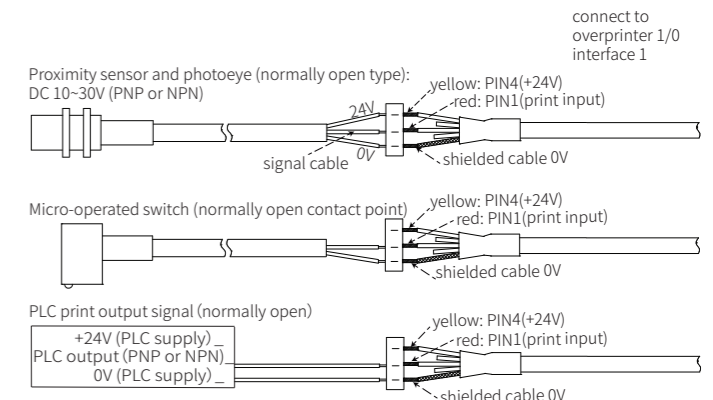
connect to overprinter 1/0 interface 1

Proximity sensor and photoeye (normally open type): DC 10~30V (PNP or NPN)

yellow: PIN4(+24V)
red: PIN1(print input)
24V
signal cable
0V
shielded cable 0V

Micro-operated switch (normally open contact point)
yellow: PIN4(+24V)
red: PIN1(print input)
shielded cable 0V

PLC print output signal (normally open)
+24V (PLC supply)
PLC output (PNP or NPN)
0V (PLC supply)
yellow: PIN4(+24V)
red: PIN1(print input)
shielded cable 0V